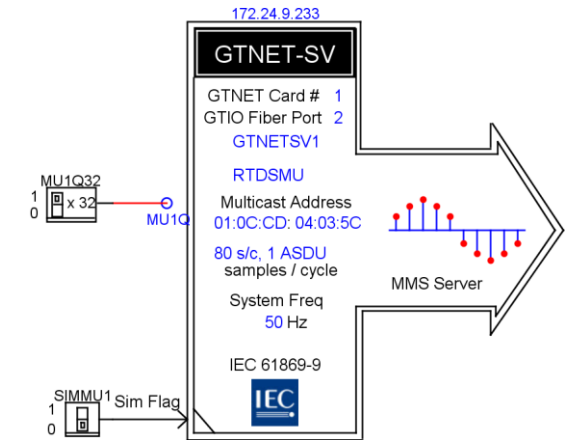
172.24.9.233

GTNET-SV

GTNET Card # 1
GTIO Fiber Port 2
GTNETSV1

RTDSMU

Multicast Address
01:0C:CD: 04:03:5C

80 s/c, 1 ASDU
samples / cycle

System Freq
50 Hz

IEC 61869-9

IEC

MMS Server

MU1Q32
1
0
x 32

MU1Q

SIMMU1
1
0
Sim Flag